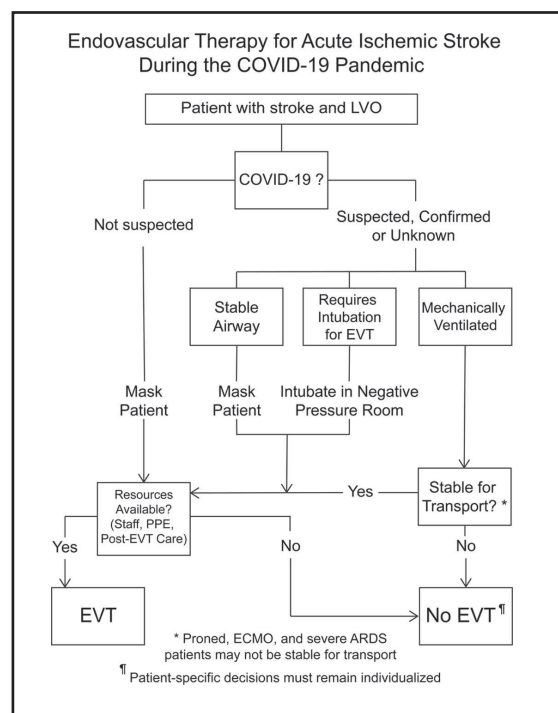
Endovascular Therapy for Acute Ischemic Stroke During the COVID-19 Pandemic

Patient with stroke and LVO

COVID-19 ?

Not suspected

Suspected, Confirmed or Unknown

Stable Airway

Requires Intubation for EVT

Mechanically Ventilated

Mask Patient

Mask Patient

Intubate in Negative Pressure Room

Resources Available? (Staff, PPE, Post-EVT Care)

Yes

Stable for Transport? *

Yes

No

No

EVT

No EVT ¶

* Proned, ECMO, and severe ARDS patients may not be stable for transport

¶ Patient-specific decisions must remain individualized